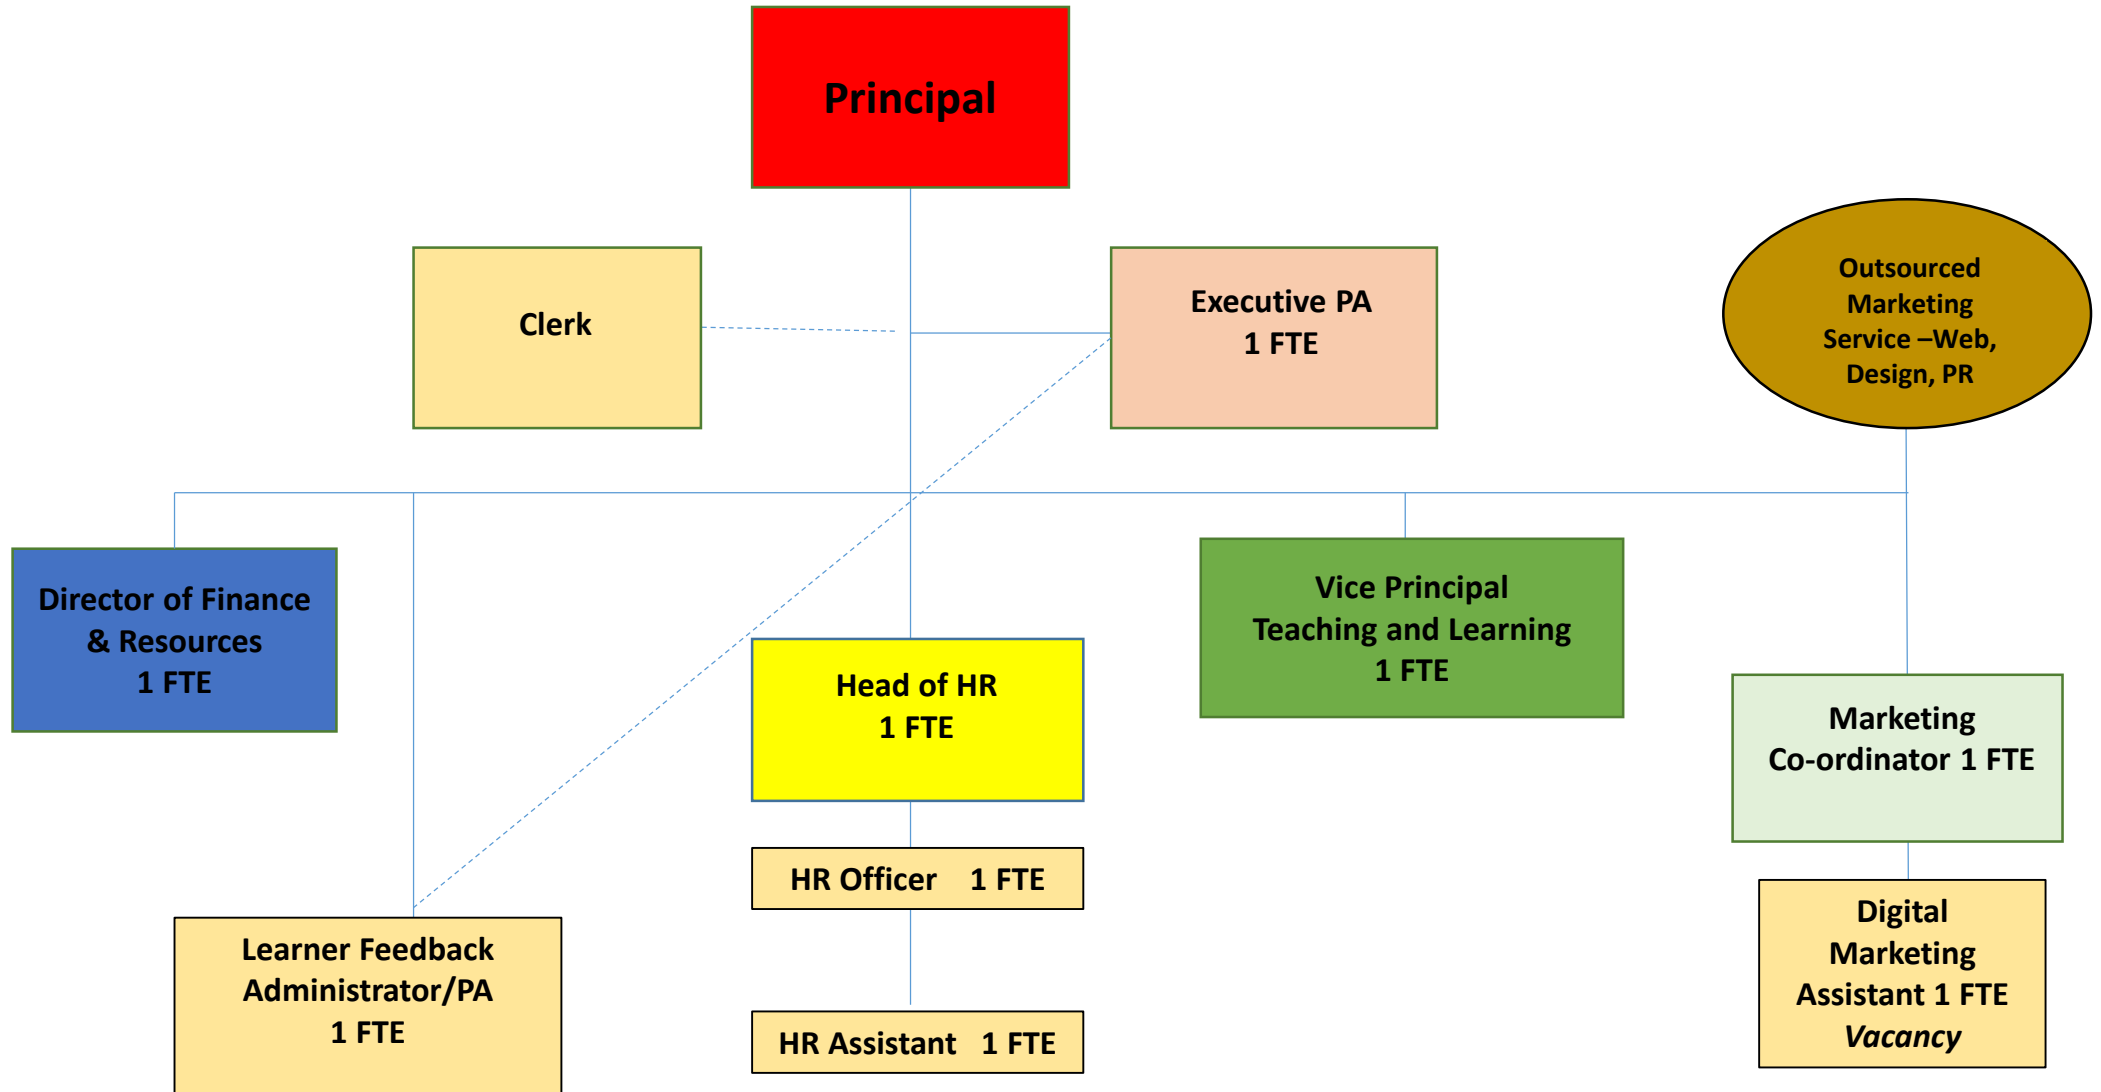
Principal

Clerk

Executive PA
1 FTE

Outsourced Marketing Service –Web, Design, PR

Director of Finance & Resources
1 FTE

Head of HR
1 FTE

Vice Principal
Teaching and Learning
1 FTE

Marketing
Co-ordinator 1 FTE

HR Officer 1 FTE

Learner Feedback Administrator/PA
1 FTE

HR Assistant 1 FTE

Digital Marketing Assistant 1 FTE
*Vacancy*